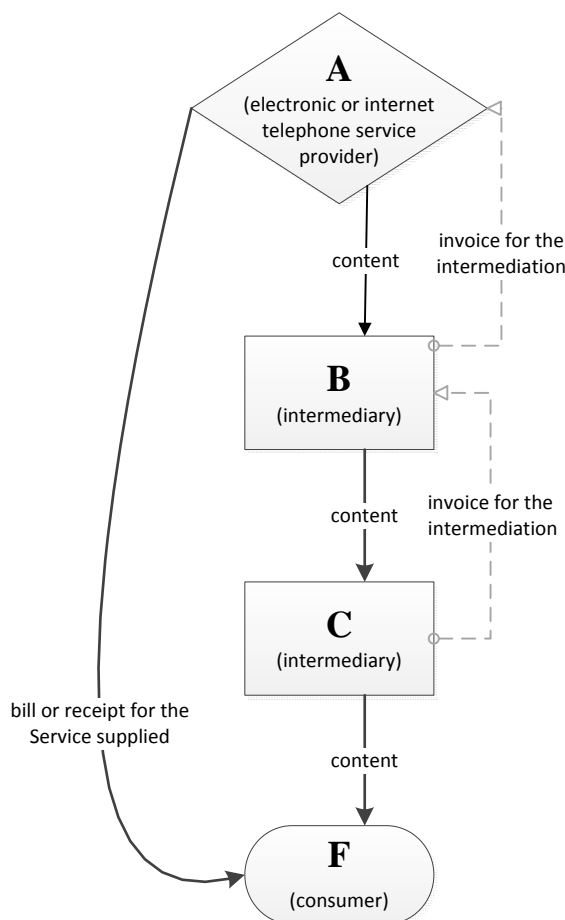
A
(electronic or internet telephone service provider)

invoice for the intermediation

content

B
(intermediary)

invoice for the intermediation

content

C
(intermediary)

bill or receipt for the Service supplied

content

F
(consumer)